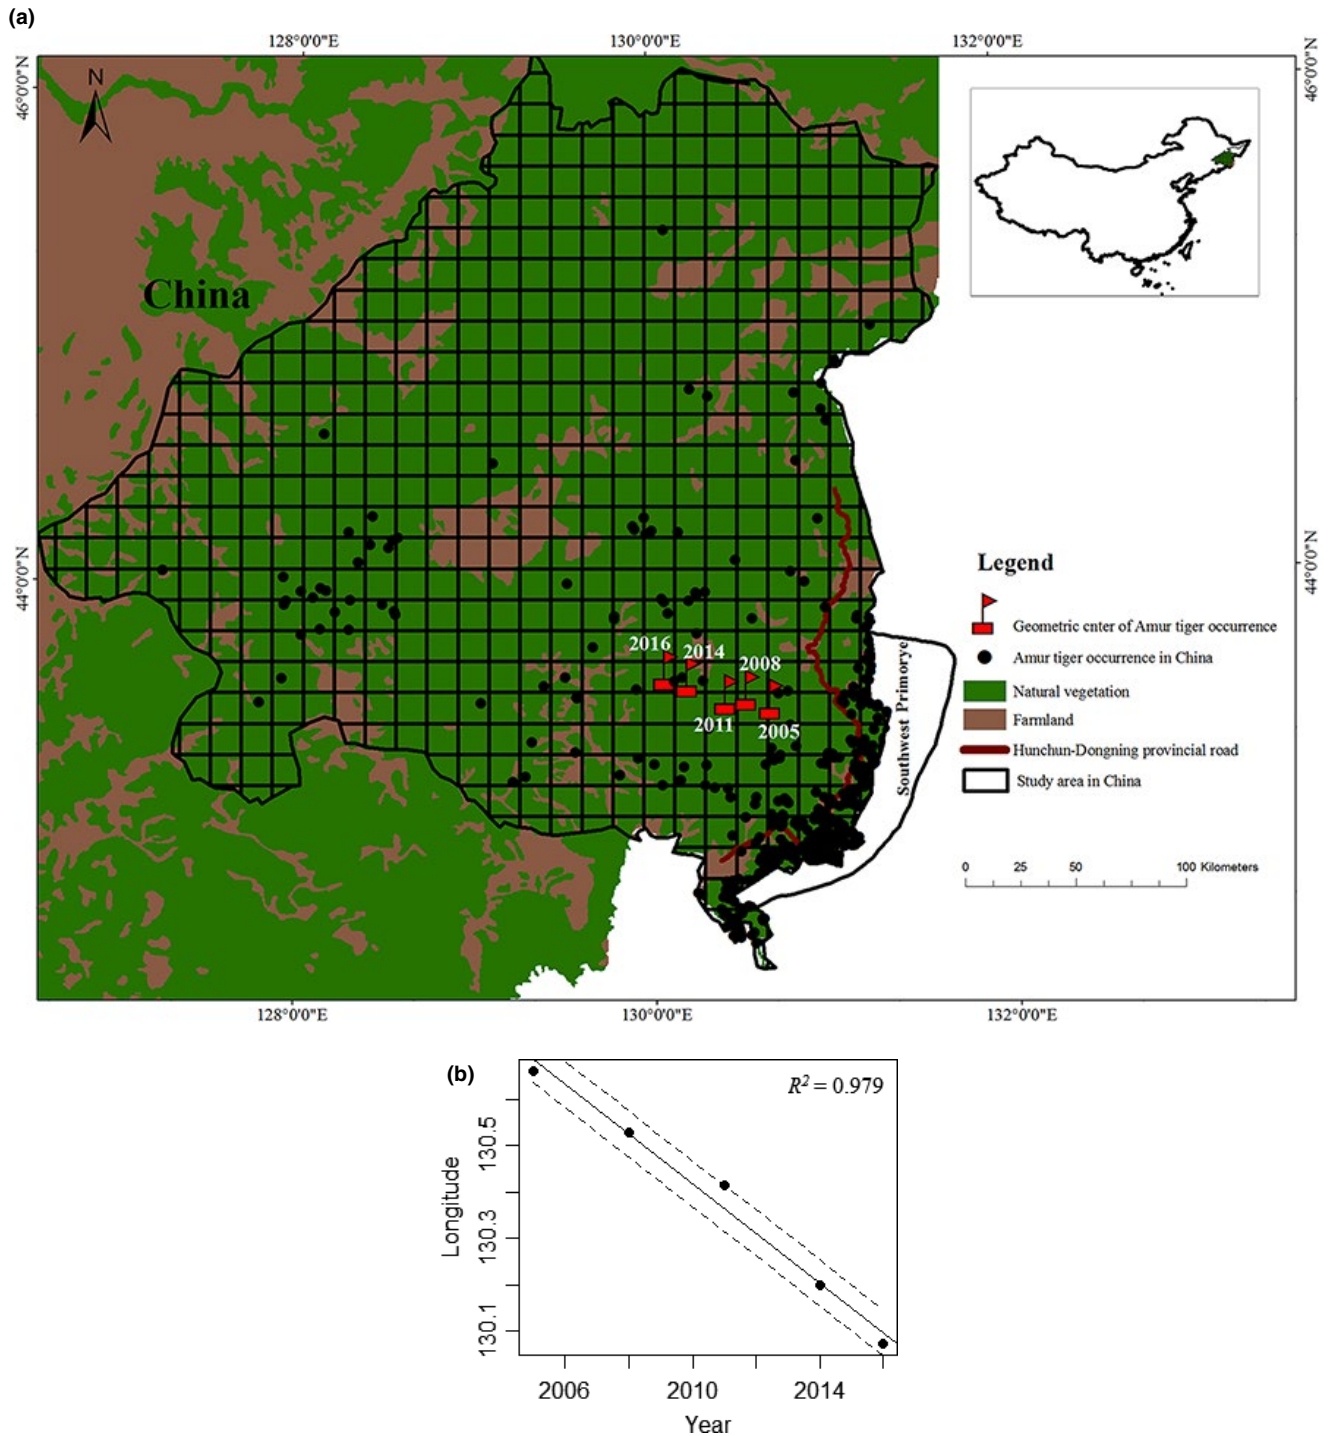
(a)

128°0'0"E 130°0'0"E 132°0'0"E

46°0'0"N 46°0'0"N

N

China

44°0'0"N 44°0'0"N

2016 2014 2008 2011 2005

Southwest Primorye

Legend

Geometric cnter of Amur tiger occurrence

Amur tiger occurrence in China

Natural vegetation

Farmland

Hunchun-Dongning provincial road

Study area in China

0 25 50 100 Kilometers

128°0'0"E 130°0'0"E 132°0'0"E

(b)

$R^2 = 0.979$

Longitude

130.1 130.3 130.5

2006 2010 2014

Year